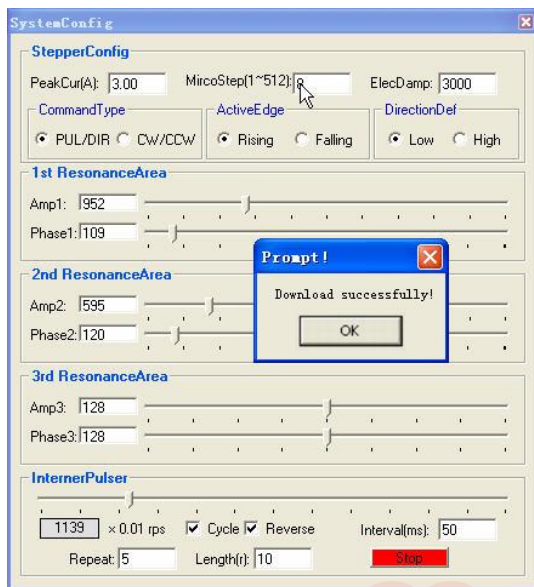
SystemConfig

StepperConfig

PeakCur(A): 3.00

MircoStep(1~512): 8

ElecDamp: 3000

CommandType

PUL/DIR

CW/CCW

ActiveEdge

Rising

Falling

DirectionDef

Low

High

1st ResonanceArea

Amp1: 952

Phase1: 109

2nd ResonanceArea

Amp2: 595

Phase2: 120

Prompt!

Download successfully!

OK

3rd ResonanceArea

Amp3: 128

Phase3: 128

InternerPulser

1139 × 0.01 rps

Cycle

Reverse

Interval(ms): 50

Repeat: 5

Length(r): 10

Stop